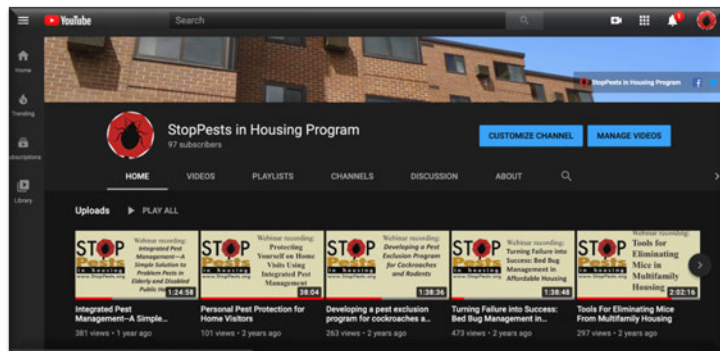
YouTube
Search
Home
Trending
Subscriptions
Library
StopPests in Housing Program
StopPests in Housing Program
97 subscribers
CUSTOMIZE CHANNEL
MANAGE VIDEOS
HOME
VIDEOS
PLAYLISTS
CHANNELS
DISCUSSION
ABOUT
Uploads
PLAY ALL

STOP Pests in housing
Webinar recording: Integrated Pest Management—A Simple Solution to Problem Pests in Elderly and Disabled Public H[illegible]
1:24:58
Integrated Pest Management—A Simple...
381 views • 1 year ago

STOP Pests in housing
Webinar recording: Protecting Yourself on Home Visits Using Integrated Pest Management
38:04
Personal Pest Protection for Home Visitors
101 views • 2 years ago

STOP Pests in housing
Webinar recording: Developing a Pest Exclusion Program for Cockroaches and Rodents
1:38:36
Developing a pest exclusion program for cockroaches a...
263 views • 2 years ago

STOP Pests in housing
Webinar recording: Turning Failure into Success: Bed Bug Management in Affordable Housing
1:38:48
Turning Failure into Success: Bed Bug Management in...
473 views • 2 years ago

STOP Pests in housing
Webinar recording: Tools for Eliminating Mice in Multifamily Housing
2:02:16
Tools For Eliminating Mice From Multifamily Housing
297 views • 2 years ago